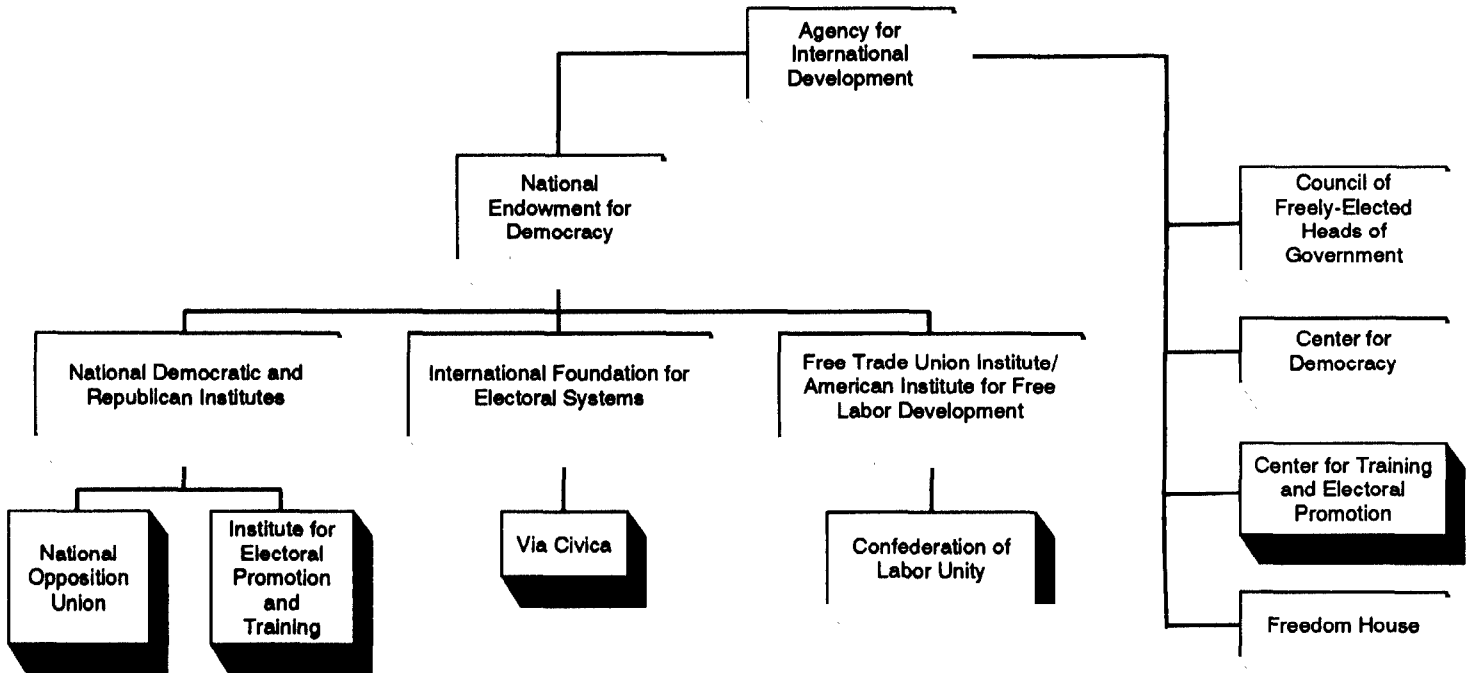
Agency for International Development

National Endowment for Democracy

National Democratic and Republican Institutes

International Foundation for Electoral Systems

Free Trade Union Institute/ American Institute for Free Labor Development

National Opposition Union

Institute for Electoral Promotion and Training

Via Civica

Confederation of Labor Unity

Council of Freely-Elected Heads of Government

Center for Democracy

Center for Training and Electoral Promotion

Freedom House